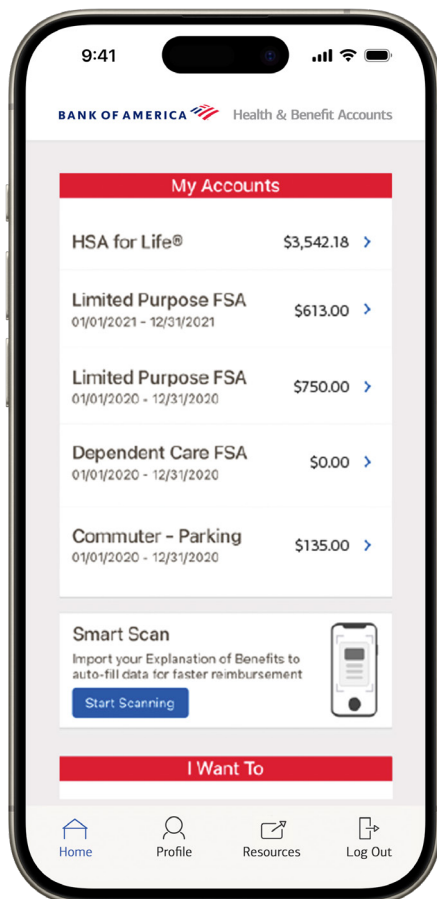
9:41

BANK OF AMERICA Health & Benefit Accounts

My Accounts

HSA for Life® $3,542.18

Limited Purpose FSA 01/01/2021 - 12/31/2021 $613.00

Limited Purpose FSA 01/01/2020 - 12/31/2020 $750.00

Dependent Care FSA 01/01/2020 - 12/31/2020 $0.00

Commuter - Parking 01/01/2020 - 12/31/2020 $135.00

Smart Scan
Import your Explanation of Benefits to auto-fill data for faster reimbursement

Start Scanning

I Want To

Home Profile Resources Log Out